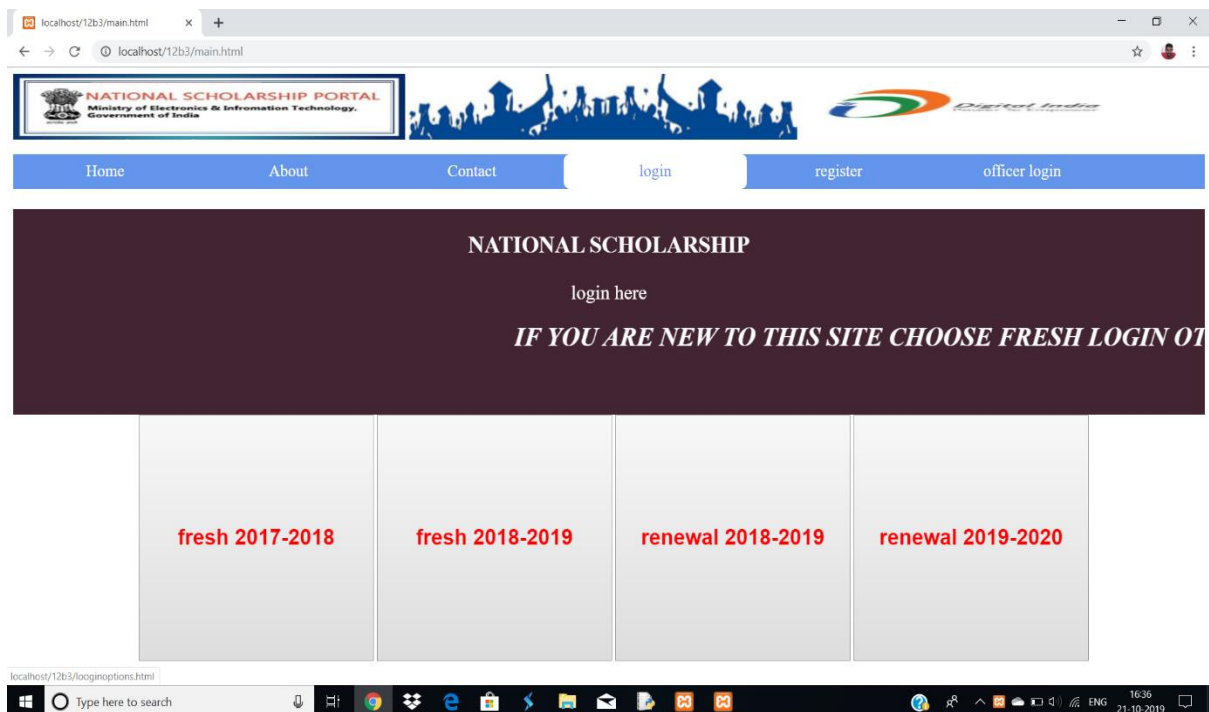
localhost/12b3/main.html × +

localhost/12b3/main.html

NATIONAL SCHOLARSHIP PORTAL
Ministry of Electronics & Infromation Technology, Government of India

Digital India

Home About Contact login register officer login

NATIONAL SCHOLARSHIP

login here

IF YOU ARE NEW TO THIS SITE CHOOSE FRESH LOGIN OT

fresh 2017-2018

fresh 2018-2019

renewal 2018-2019

renewal 2019-2020

localhost/12b3/logginoptions.html

Type here to search

ENG 16:36 21-10-2019